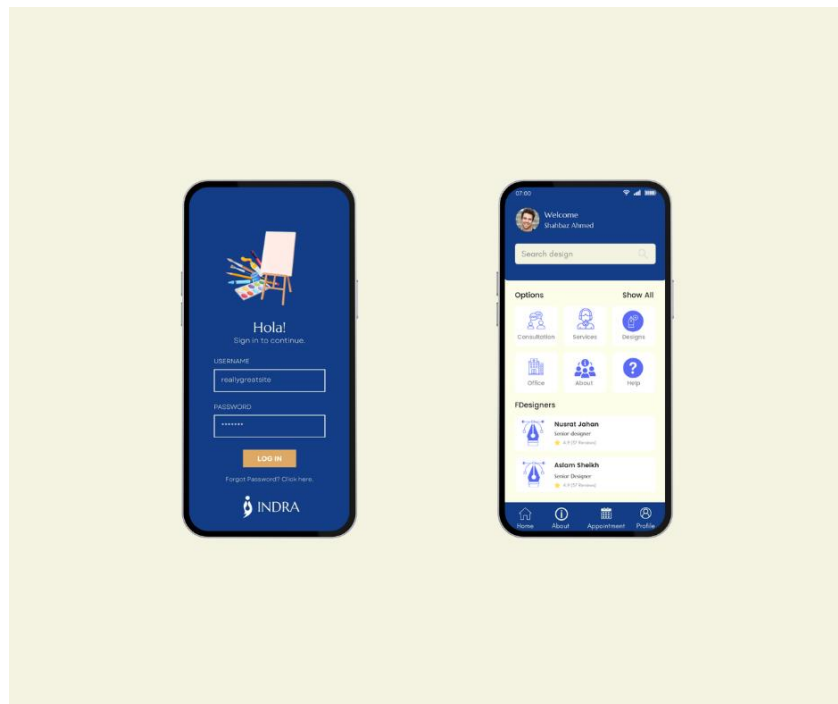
Hola!
Sign in to continue.

USERNAME
reallygreatsite

PASSWORD
•••••••

LOG IN

Forgot Password? Click here.

INDRA

07:00

Welcome
Shahbaz Ahmed

Search design

Options
Show All

Consultation
Services
Designs
Office
About
Help

FDesigners

Nusrat Jahan
Junior designer
4.9 (57 Reviews)

Aslam Sheikh
Senior Designer
4.9 (57 Reviews)

Home
About
Appointment
Profile